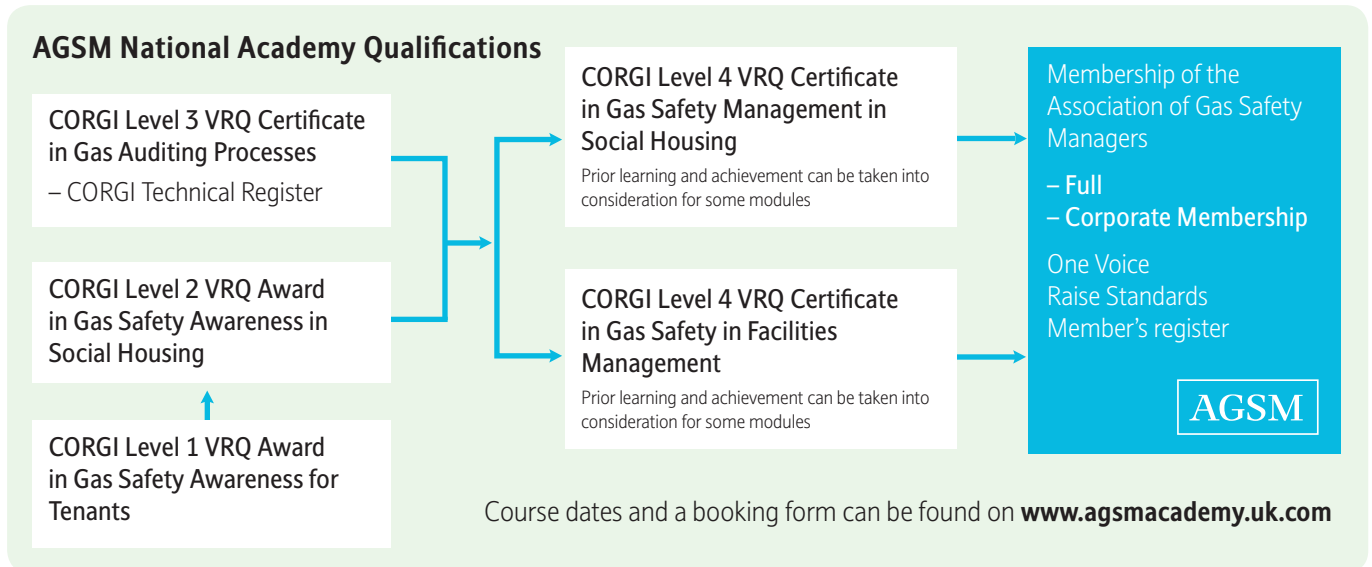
AGSM National Academy Qualifications

CORGI Level 3 VRQ Certificate in Gas Auditing Processes
– CORGI Technical Register

CORGI Level 2 VRQ Award in Gas Safety Awareness in Social Housing

CORGI Level 1 VRQ Award in Gas Safety Awareness for Tenants

CORGI Level 4 VRQ Certificate in Gas Safety Management in Social Housing
Prior learning and achievement can be taken into consideration for some modules

CORGI Level 4 VRQ Certificate in Gas Safety in Facilities Management
Prior learning and achievement can be taken into consideration for some modules

Membership of the Association of Gas Safety Managers
– Full
– Corporate Membership
One Voice
Raise Standards
Member's register

AGSM

Course dates and a booking form can be found on **www.agsmacademy.uk.com**